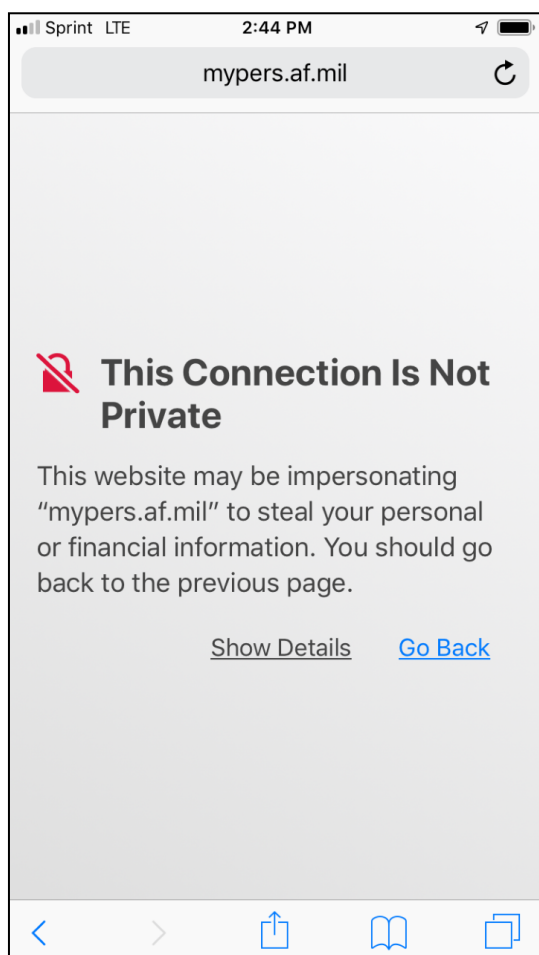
Sprint LTE 2:44 PM

mypers.af.mil

This Connection Is Not Private

This website may be impersonating “mypers.af.mil” to steal your personal or financial information. You should go back to the previous page.

Show Details Go Back